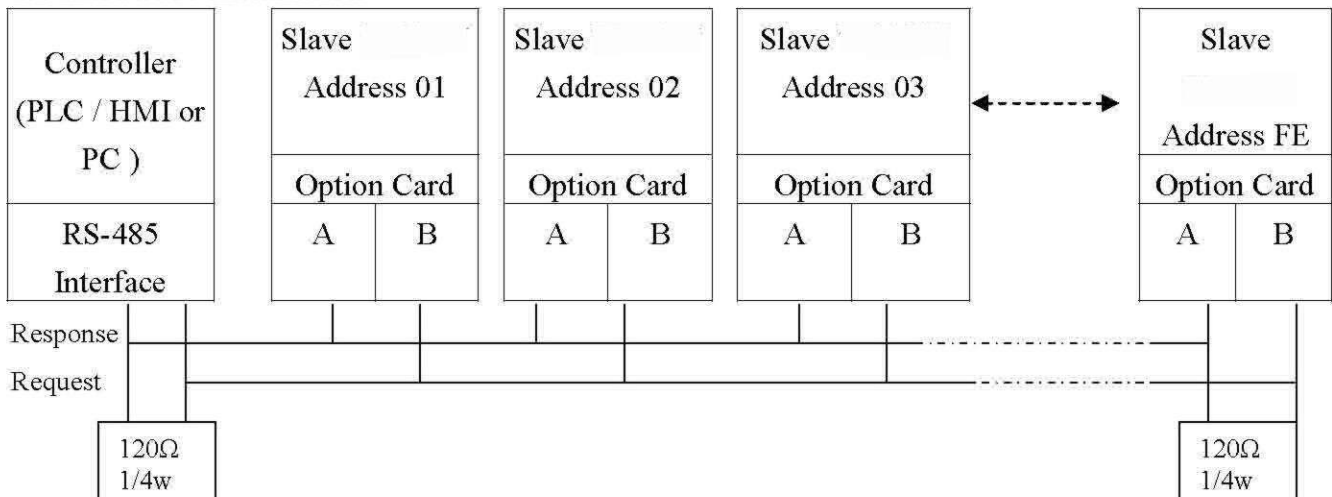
Controller (PLC / HMI or PC )

RS-485 Interface

Slave Address 01

Option Card

A B

Slave Address 02

Option Card

A B

Slave Address 03

Option Card

A B

Slave Address FE

Option Card

A B

Response

Request

120Ω 1/4w

120Ω 1/4w